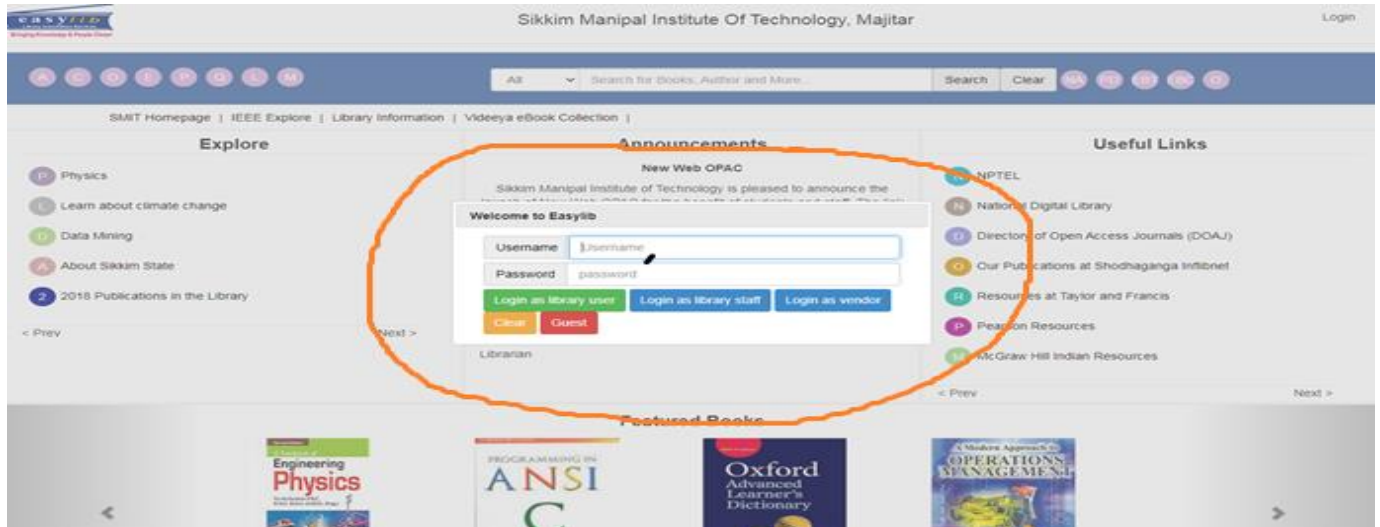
easylib
Bringing Knowledge & People Closer

Sikkim Manipal Institute Of Technology, Majitar

Login

A C D E P Q L M

All
Search for Books, Author and More...
Search
Clear

SMIT Homepage | IEEE Explore | Library Information | Videeya eBook Collection |

Explore

P Physics
L Learn about climate change
D Data Mining
A About Sikkim State
2 2018 Publications in the Library

< Prev
Next >

Announcements

New Web OPAC

Sikkim Manipal Institute of Technology is pleased to announce the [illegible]

Librarian

Welcome to Easylib

Username
Username
Password
password

Login as library user
Login as library staff
Login as vendor
Clear
Guest

Useful Links

NPTEL
N National Digital Library
D Directory of Open Access Journals (DOAJ)
O Our Publications at Shodhaganga Inflibnet
R Resources at Taylor and Francis
P Pearson Resources
M McGraw Hill Indian Resources

< Prev
Next >

Featured Books

Engineering Physics

PROGRAMMING IN ANSI C

Oxford Advanced Learner's Dictionary

A Modern Approach to OPERATIONS MANAGEMENT

<
>